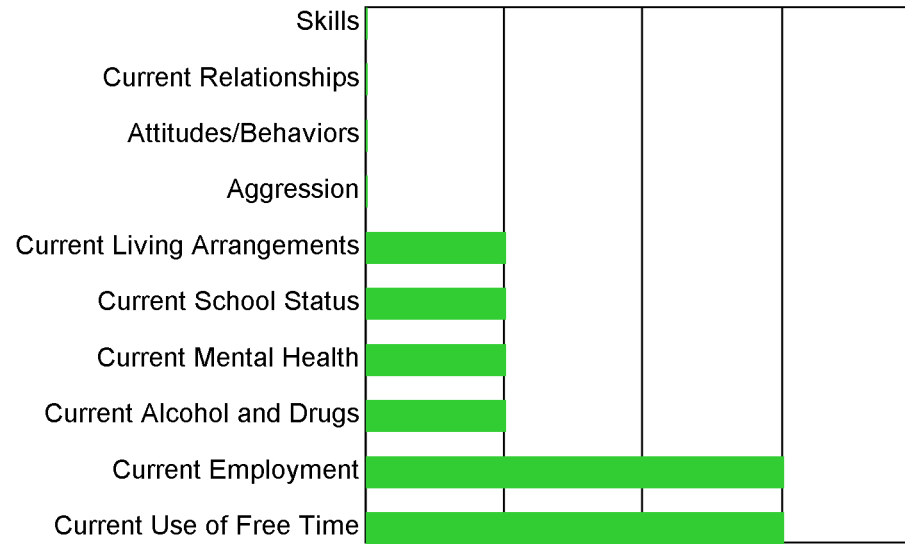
Skills
Current Relationships
Attitudes/Behaviors
Aggression
Current Living Arrangements
Current School Status
Current Mental Health
Current Alcohol and Drugs
Current Employment
Current Use of Free Time